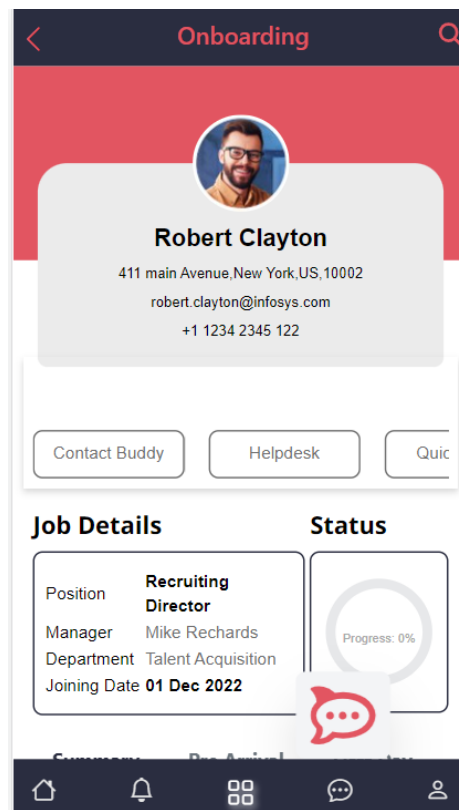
Onboarding

Robert Clayton

411 main Avenue,New York,US,10002

robert.clayton@infosys.com

+1 1234 2345 122

Contact Buddy

Helpdesk

Quic

Job Details

Status

| Position | Recruiting Director |
|---|---|
| Manager | Mike Rechards |
| Department | Talent Acquisition |
| Joining Date | 01 Dec 2022 |

Progress: 0%

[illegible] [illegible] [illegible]